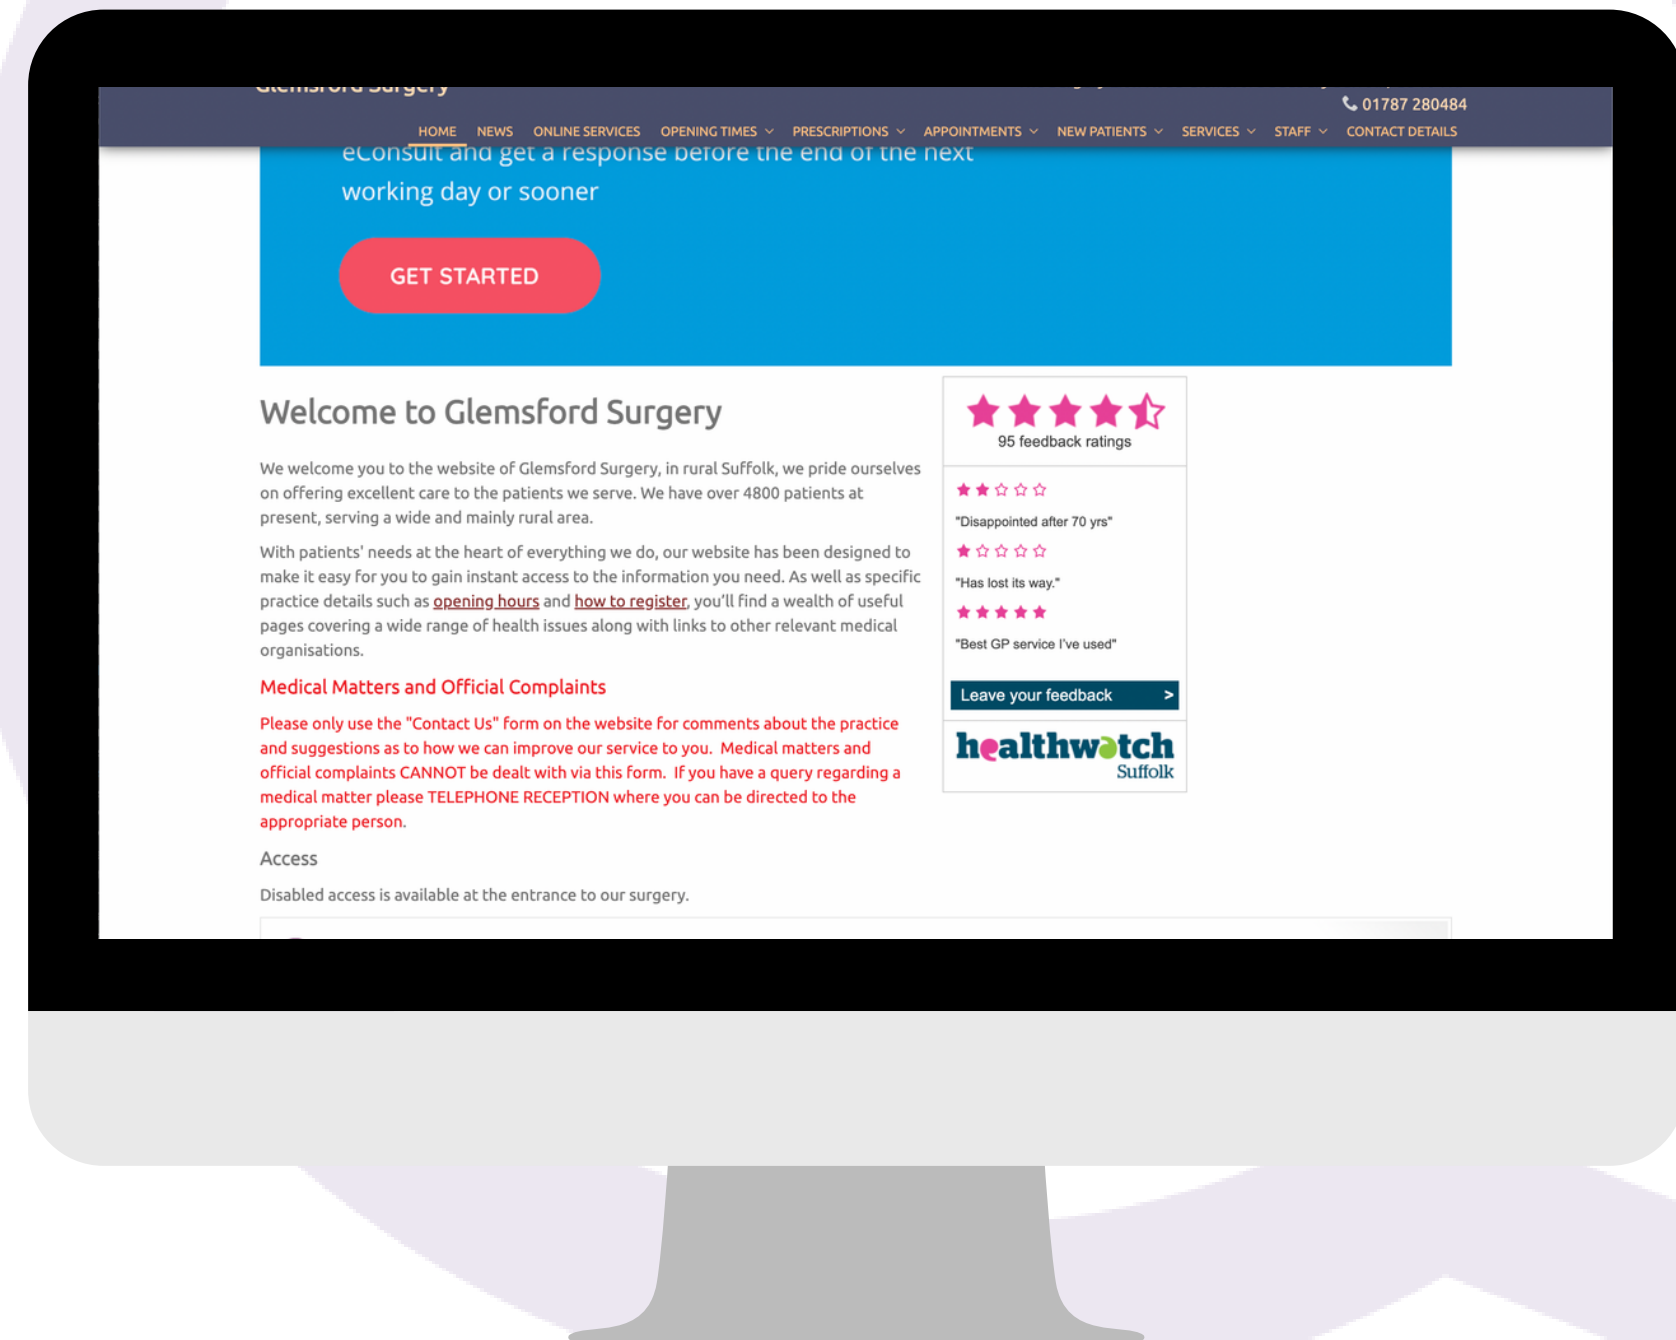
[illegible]

01787 280484

HOME NEWS ONLINE SERVICES OPENING TIMES PRESCRIPTIONS APPOINTMENTS NEW PATIENTS SERVICES STAFF CONTACT DETAILS

eConsult and get a response before the end of the next working day or sooner

GET STARTED

Welcome to Glemsford Surgery

We welcome you to the website of Glemsford Surgery, in rural Suffolk, we pride ourselves on offering excellent care to the patients we serve. We have over 4800 patients at present, serving a wide and mainly rural area.

With patients' needs at the heart of everything we do, our website has been designed to make it easy for you to gain instant access to the information you need. As well as specific practice details such as opening hours and how to register, you'll find a wealth of useful pages covering a wide range of health issues along with links to other relevant medical organisations.

Medical Matters and Official Complaints

Please only use the "Contact Us" form on the website for comments about the practice and suggestions as to how we can improve our service to you. Medical matters and official complaints CANNOT be dealt with via this form. If you have a query regarding a medical matter please TELEPHONE RECEPTION where you can be directed to the appropriate person.

Access

Disabled access is available at the entrance to our surgery.

95 feedback ratings

"Disappointed after 70 yrs"

"Has lost its way."

"Best GP service I've used"

Leave your feedback >

healthwatch Suffolk